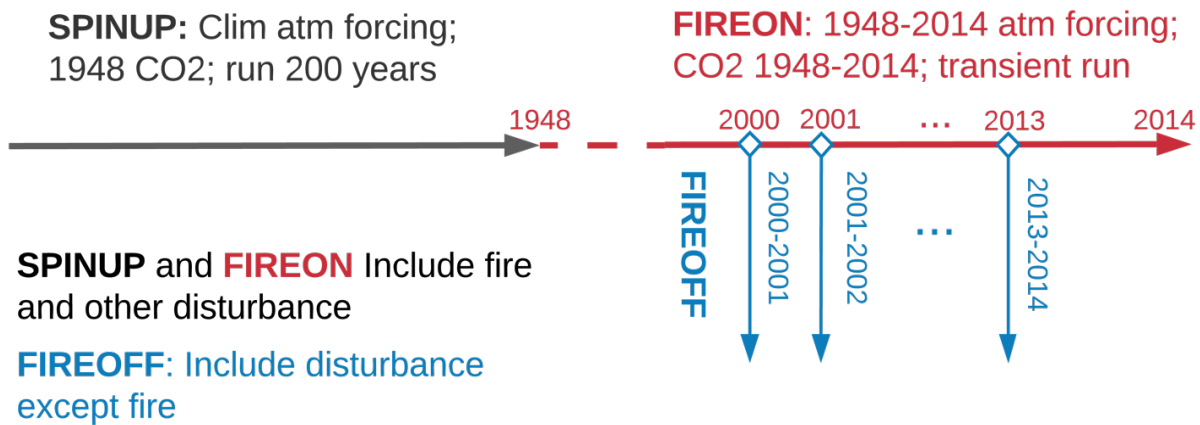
SPINUP: Clim atm forcing; 1948 CO2; run 200 years

FIREON: 1948-2014 atm forcing; CO2 1948-2014; transient run

1948

2000

2001

...

2013

2014

FIREOFF

2000-2001

2001-2002

...

2013-2014

SPINUP and FIREON Include fire and other disturbance

FIREOFF: Include disturbance except fire